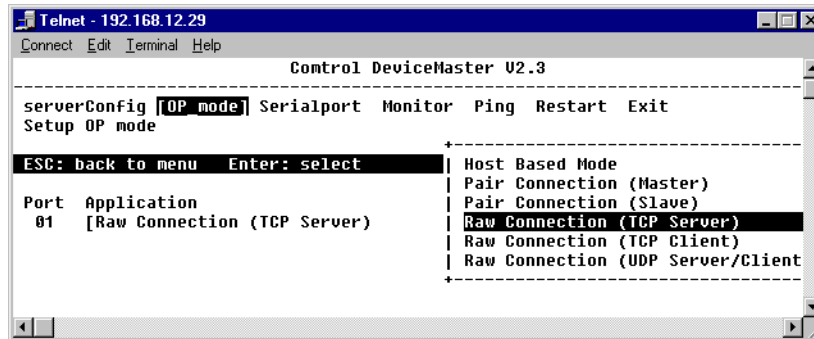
Telnet - 192.168.12.29

Connect Edit Terminal Help

Comtrol DeviceMaster V2.3

serverConfig [OP mode] Serialport Monitor Ping Restart Exit
Setup OP mode

ESC: back to menu Enter: select

Port Application
01 [Raw Connection (TCP Server)

Host Based Mode
Pair Connection (Master)
Pair Connection (Slave)
Raw Connection (TCP Server)
Raw Connection (TCP Client)
Raw Connection (UDP Server/Client